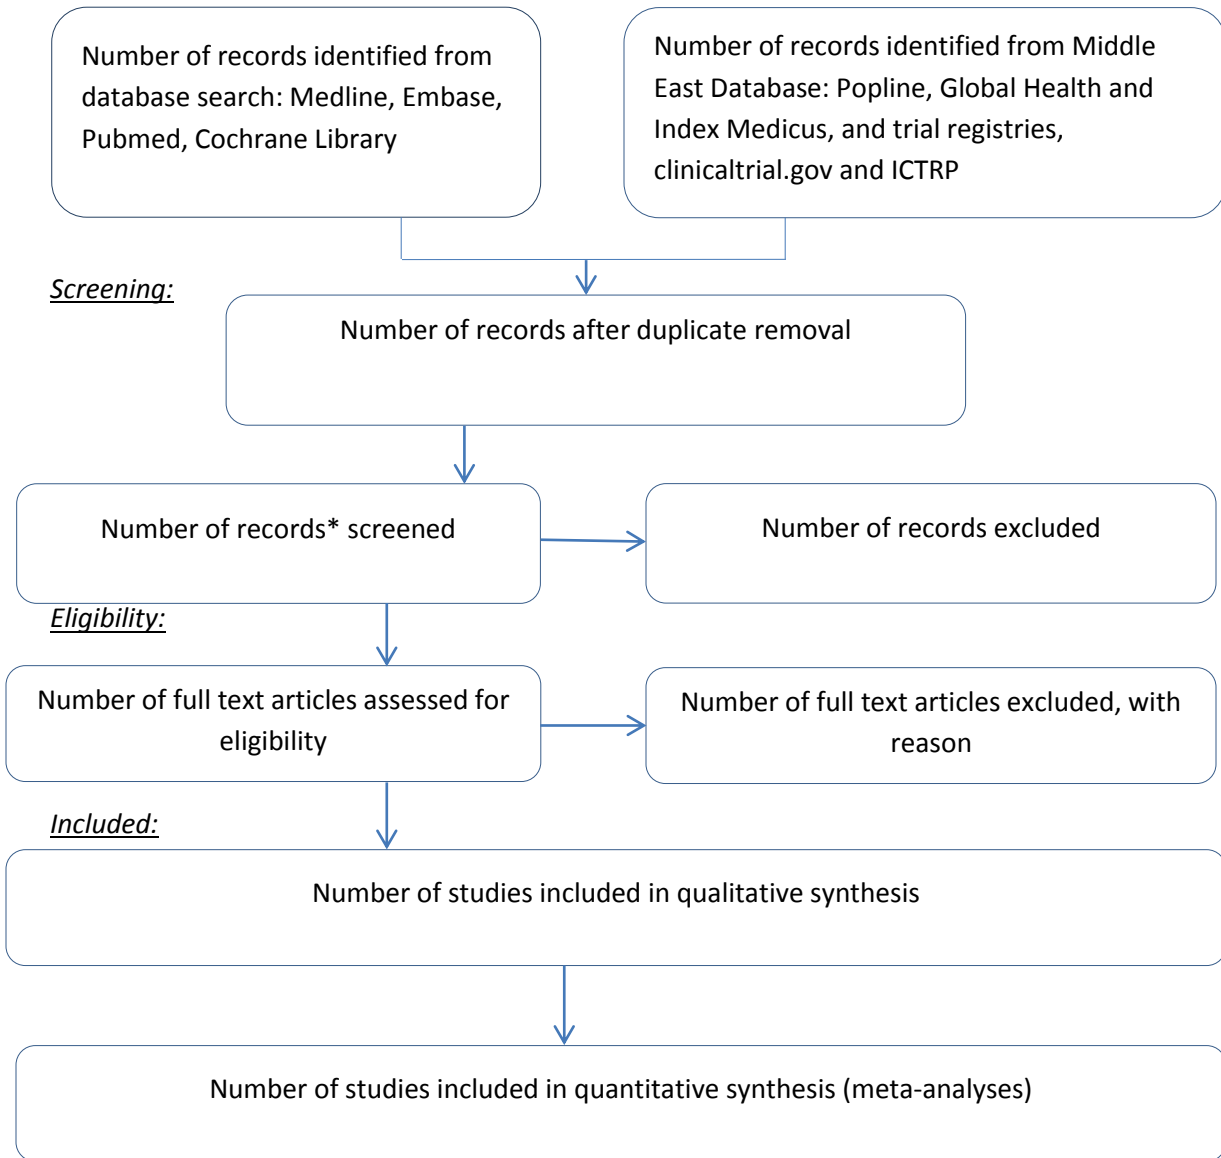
Number of records identified from database search: Medline, Embase, Pubmed, Cochrane Library

Number of records identified from Middle East Database: Popline, Global Health and Index Medicus, and trial registries, clinicaltrial.gov and ICTRP

Screening:

Number of records after duplicate removal

Number of records* screened

Number of records excluded

Eligibility:

Number of full text articles assessed for eligibility

Number of full text articles excluded, with reason

Included:

Number of studies included in qualitative synthesis

Number of studies included in quantitative synthesis (meta-analyses)